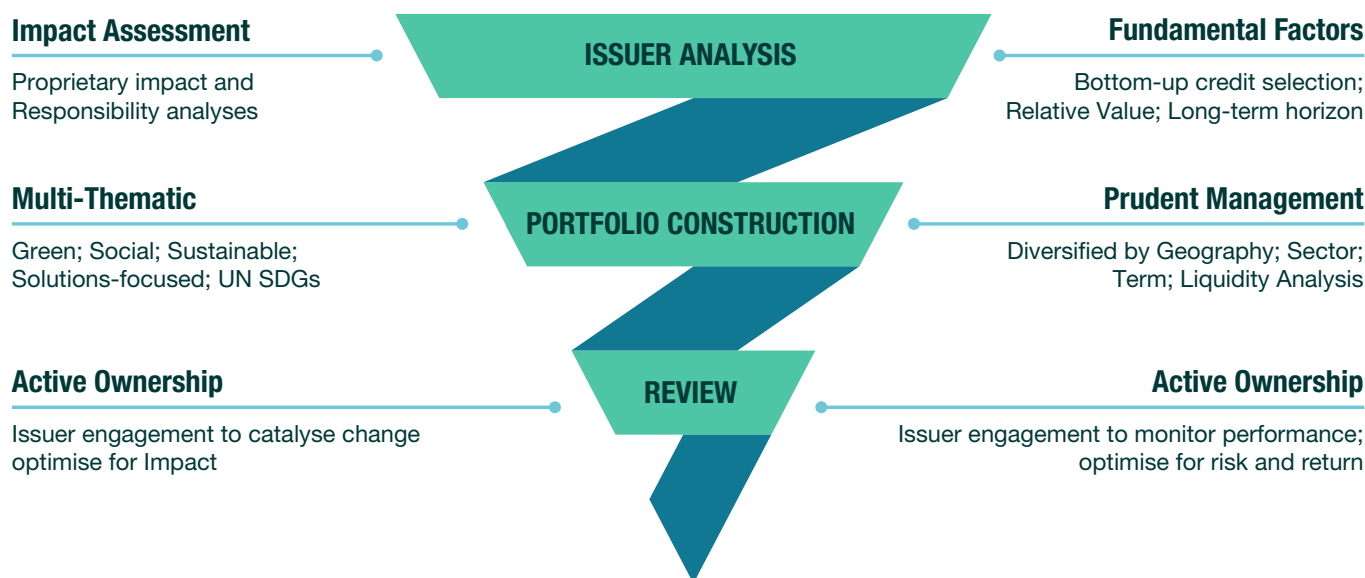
Impact Assessment

Proprietary impact and Responsibility analyses

ISSUER ANALYSIS

Fundamental Factors

Bottom-up credit selection; Relative Value; Long-term horizon

Multi-Thematic

Green; Social; Sustainable; Solutions-focused; UN SDGs

PORTFOLIO CONSTRUCTION

Prudent Management

Diversified by Geography; Sector; Term; Liquidity Analysis

Active Ownership

Issuer engagement to catalyse change optimise for Impact

REVIEW

Active Ownership

Issuer engagement to monitor performance; optimise for risk and return